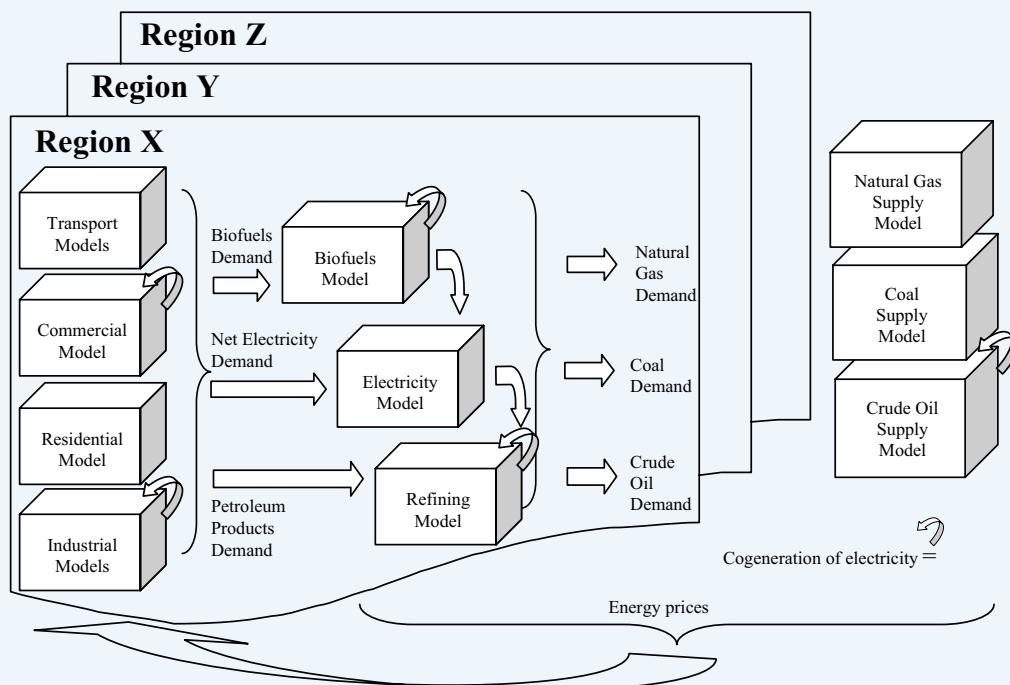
Region Z

Region Y

Region X

Transport Models

Commercial Model

Residential Model

Industrial Models

Biofuels Demand

Biofuels Model

Net Electricity Demand

Electricity Model

Petroleum Products Demand

Refining Model

Natural Gas Demand

Coal Demand

Crude Oil Demand

Natural Gas Supply Model

Coal Supply Model

Crude Oil Supply Model

Cogeneration of electricity =

Energy prices